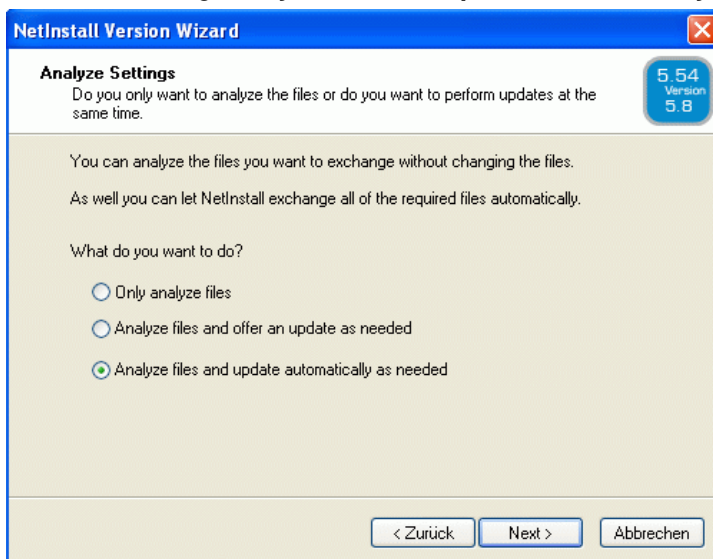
NetInstall Version Wizard

Analyze Settings
Do you only want to analyze the files or do you want to perform updates at the same time.

5.54
Version
5.8

You can analyze the files you want to exchange without changing the files.

As well you can let NetInstall exchange all of the required files automatically.

What do you want to do?

Only analyze files

Analyze files and offer an update as needed

Analyze files and update automatically as needed

< Zurück
Next >
Abbrechen